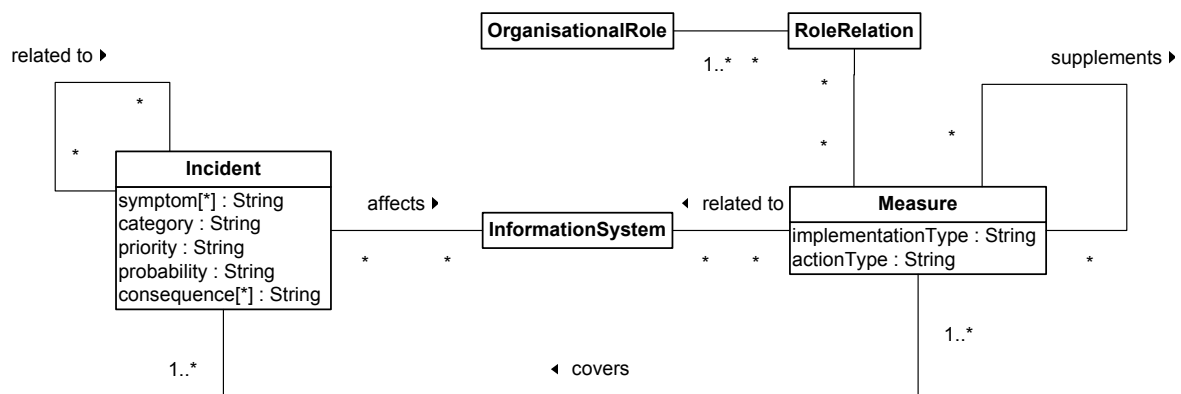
OrganisationalRole

RoleRelation

related to ▸

supplements ▸

1..* *

*

*

*

*

*

Incident
symptom[*] : String
category : String
priority : String
probability : String
consequence[*] : String

affects ▸

InformationSystem

◂ related to

Measure
implementationType : String
actionType : String

* *

* *

*

1..*

1..*

◂ covers